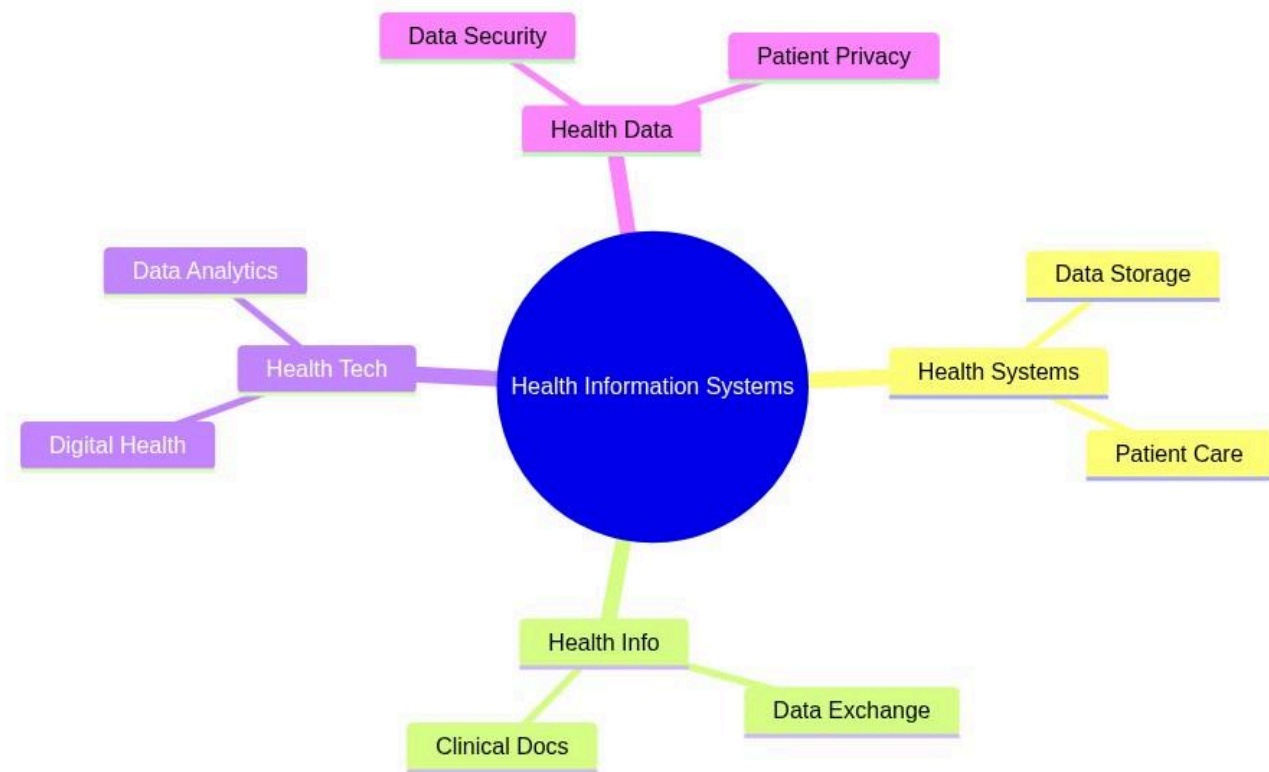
Data Security

Patient Privacy

Health Data

Data Analytics

Health Tech

Digital Health

Health Information Systems

Data Storage

Health Systems

Patient Care

Health Info

Data Exchange

Clinical Docs